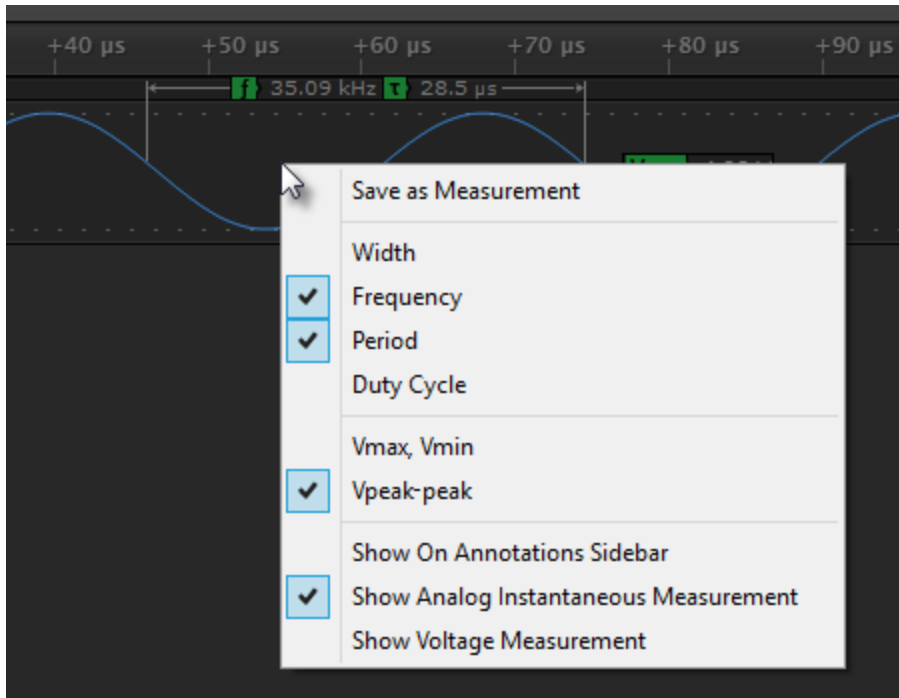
+40 μs +50 μs +60 μs +70 μs +80 μs +90 μs

f 35.09 kHz τ 28.5 μs

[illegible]

Save as Measurement

Width
Frequency
Period
Duty Cycle

Vmax, Vmin
Vpeak-peak

Show On Annotations Sidebar
Show Analog Instantaneous Measurement
Show Voltage Measurement